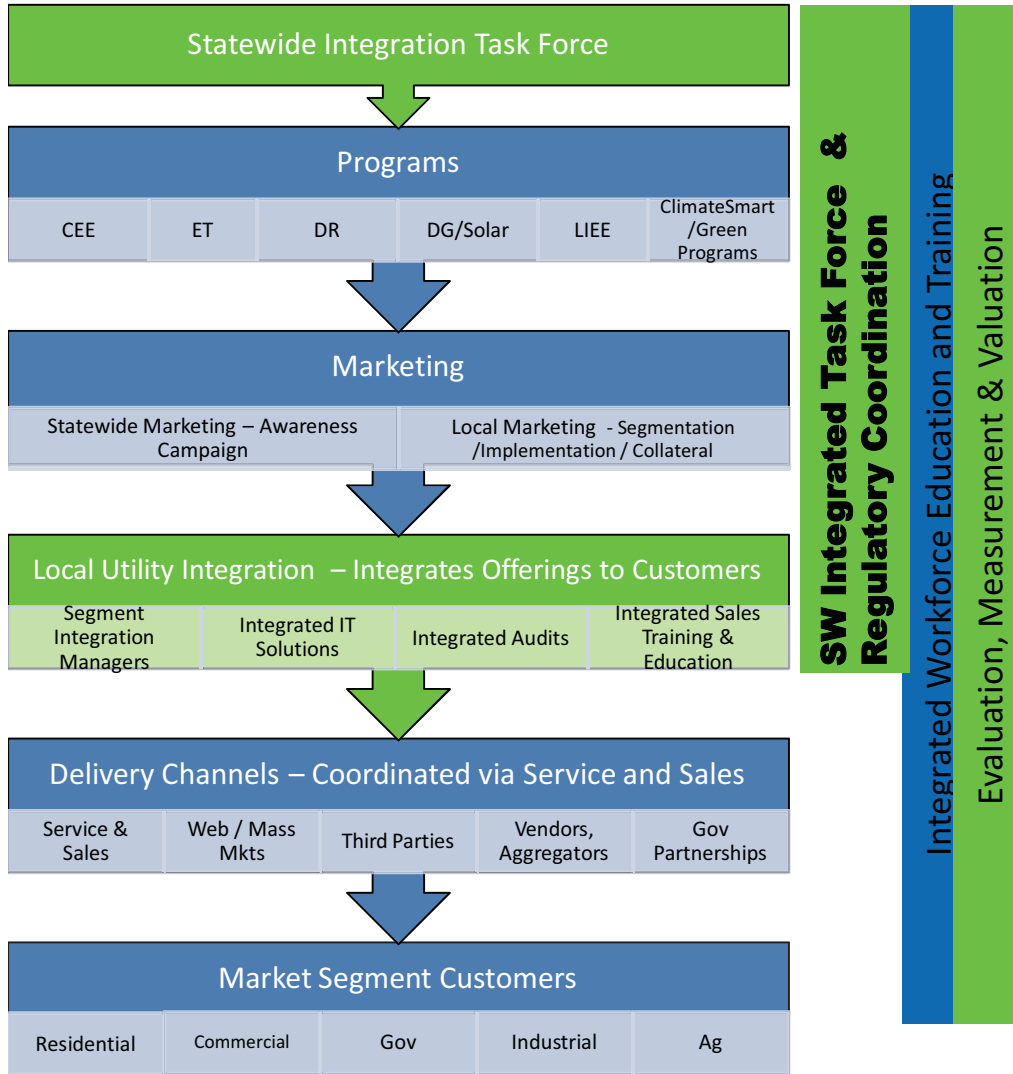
Statewide Integration Task Force

Programs

| CEE | ET | DR | DG/Solar | LIEE | ClimateSmart /Green Programs |
|---|---|---|---|---|---|

Marketing

| Statewide Marketing – Awareness Campaign | Local Marketing - Segmentation /Implementation / Collateral |
|---|---|

Local Utility Integration – Integrates Offerings to Customers

| Segment Integration Managers | Integrated IT Solutions | Integrated Audits | Integrated Sales Training & Education |
|---|---|---|---|

Delivery Channels – Coordinated via Service and Sales

| Service & Sales | Web / Mass Mkts | Third Parties | Vendors, Aggregators | Gov Partnerships |
|---|---|---|---|---|

Market Segment Customers

| Residential | Commercial | Gov | Industrial | Ag |
|---|---|---|---|---|

SW Integrated Task Force & Regulatory Coordination

Integrated Workforce Education and Training

Evaluation, Measurement & Valuation